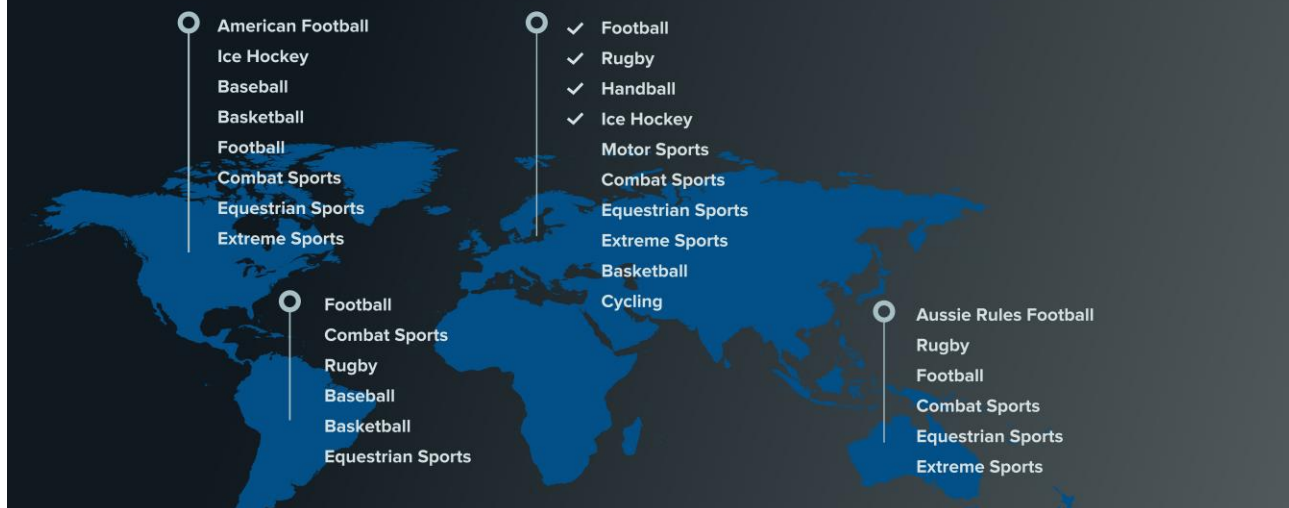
American Football
Ice Hockey
Baseball
Basketball
Football
Combat Sports
Equestrian Sports
Extreme Sports

✓ Football
✓ Rugby
✓ Handball
✓ Ice Hockey
Motor Sports
Combat Sports
Equestrian Sports
Extreme Sports
Basketball
Cycling

Football
Combat Sports
Rugby
Baseball
Basketball
Equestrian Sports

Aussie Rules Football
Rugby
Football
Combat Sports
Equestrian Sports
Extreme Sports